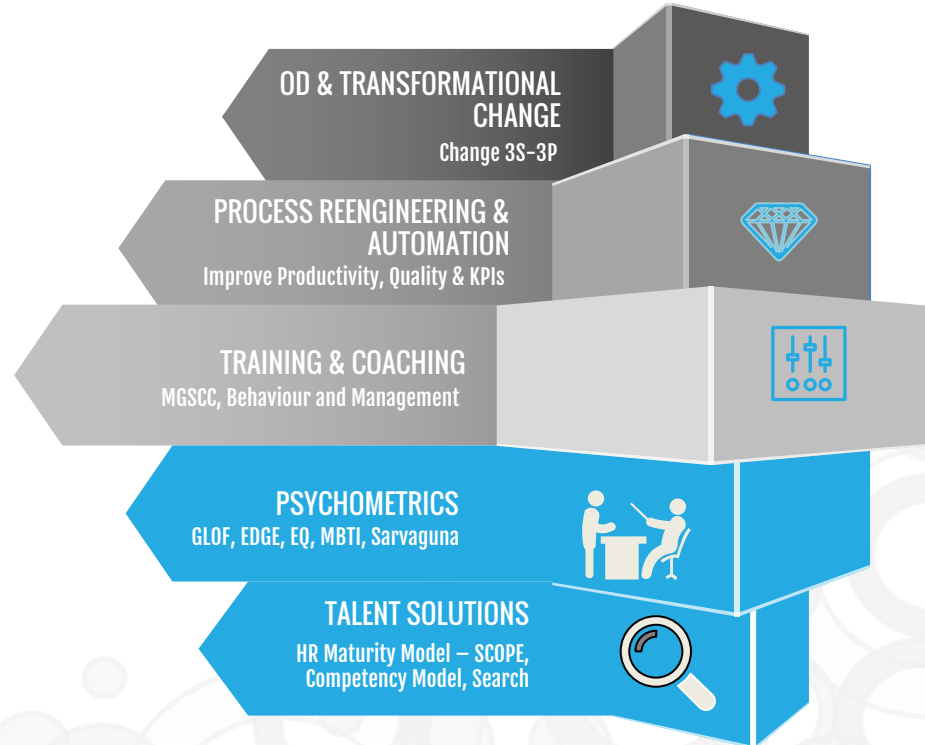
OD & TRANSFORMATIONAL CHANGE
Change 3S-3P

PROCESS REENGINEERING & AUTOMATION
Improve Productivity, Quality & KPIs

TRAINING & COACHING
MGSCC, Behaviour and Management

PSYCHOMETRICS
GLOF, EDGE, EQ, MBTI, Sarvaguna

TALENT SOLUTIONS
HR Maturity Model – SCOPE, Competency Model, Search